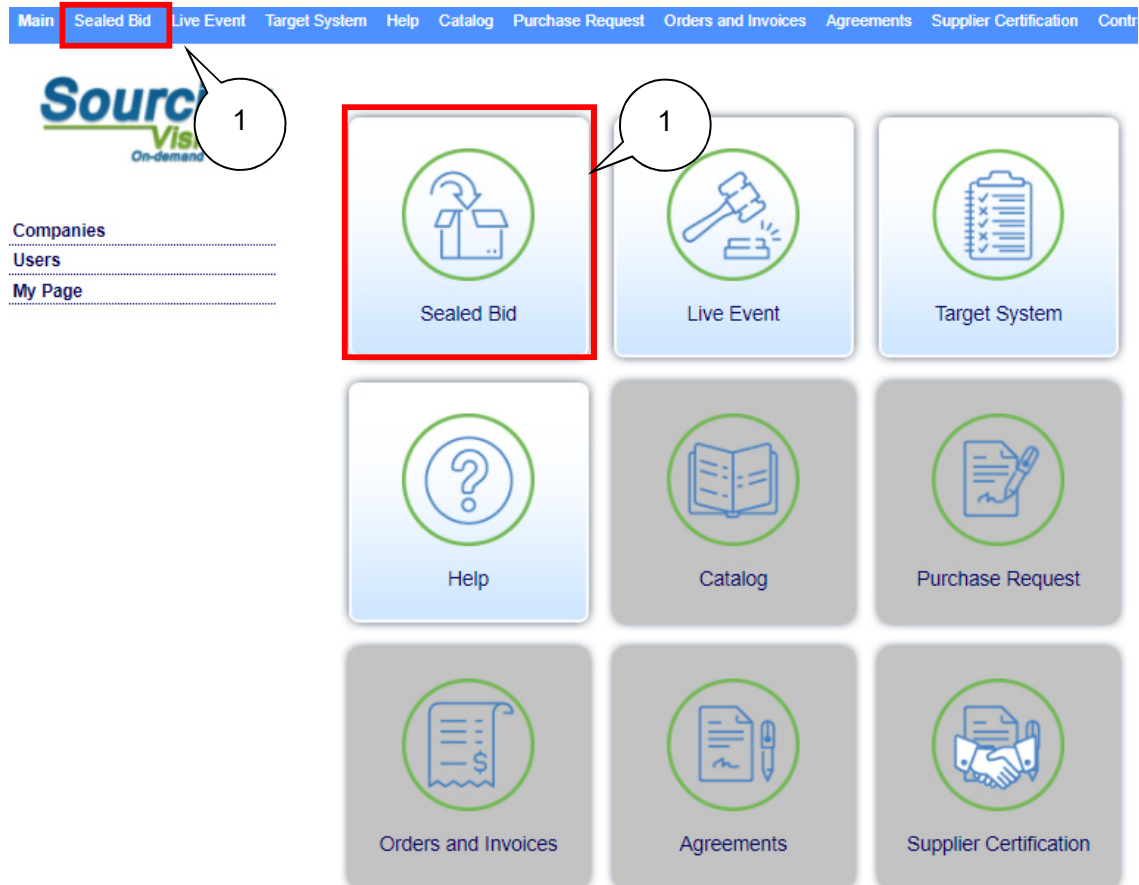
Main Sealed Bid Live Event Target System Help Catalog Purchase Request Orders and Invoices Agreements Supplier Certification Contr

Sourc
Visi
On-demand

1

1

Companies
Users
My Page

Sealed Bid

Live Event

Target System

Help

Catalog

Purchase Request

Orders and Invoices

Agreements

Supplier Certification